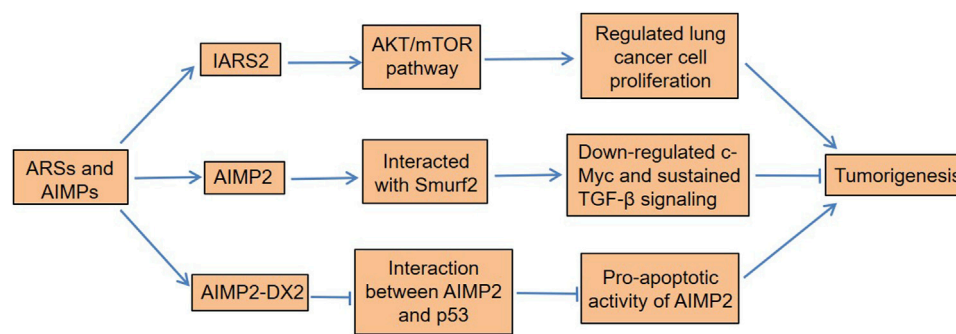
ARSs and AIMPs

IARS2

AKT/mTOR pathway

Regulated lung cancer cell proliferation

AIMP2

Interacted with Smurf2

Down-regulated c-Myc and sustained TGF-β signaling

Tumorigenesis

AIMP2-DX2

Interaction between AIMP2 and p53

Pro-apoptotic activity of AIMP2